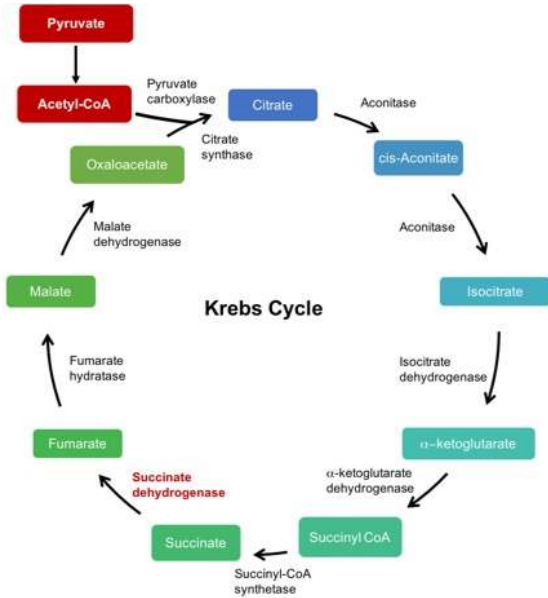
Pyruvate

Acetyl-CoA

Pyruvate carboxylase

Citrate

Aconitase

Citrate synthase

Oxaloacetate

cis-Aconitate

Aconitase

Malate dehydrogenase

Malate

Krebs Cycle

Isocitrate

Fumarate hydratase

Isocitrate dehydrogenase

Fumarate

$\alpha$–ketoglutarate

Succinate dehydrogenase

$\alpha$-ketoglutarate dehydrogenase

Succinate

Succinyl CoA

Succinyl-CoA synthetase